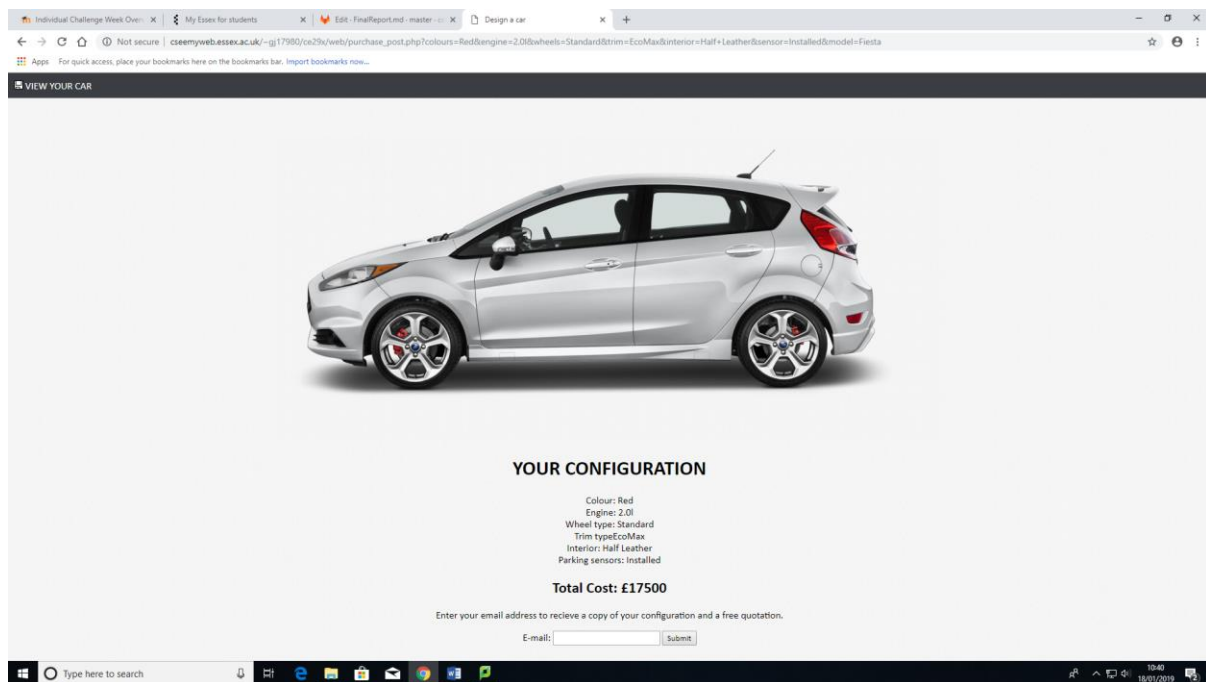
Individual Challenge Week Over × | My Essex for students × | Edit · FinalReport.md · master · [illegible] × | Design a car × | +

Not secure | cseemyweb.essex.ac.uk/~gj17980/ce29x/web/purchase_post.php?colours=Red&engine=2.0l&wheels=Standard&trim=EcoMax&interior=Half+Leather&sensor=Installed&model=Fiesta

Apps For quick access, place your bookmarks here on the bookmarks bar. Import bookmarks now...

VIEW YOUR CAR

YOUR CONFIGURATION

Colour: Red
Engine: 2.0l
Wheel type: Standard
Trim typeEcoMax
Interior: Half Leather
Parking sensors: Installed

Total Cost: £17500

Enter your email address to recieve a copy of your configuration and a free quotation.

E-mail: Submit

Type here to search

10:40
18/01/2019